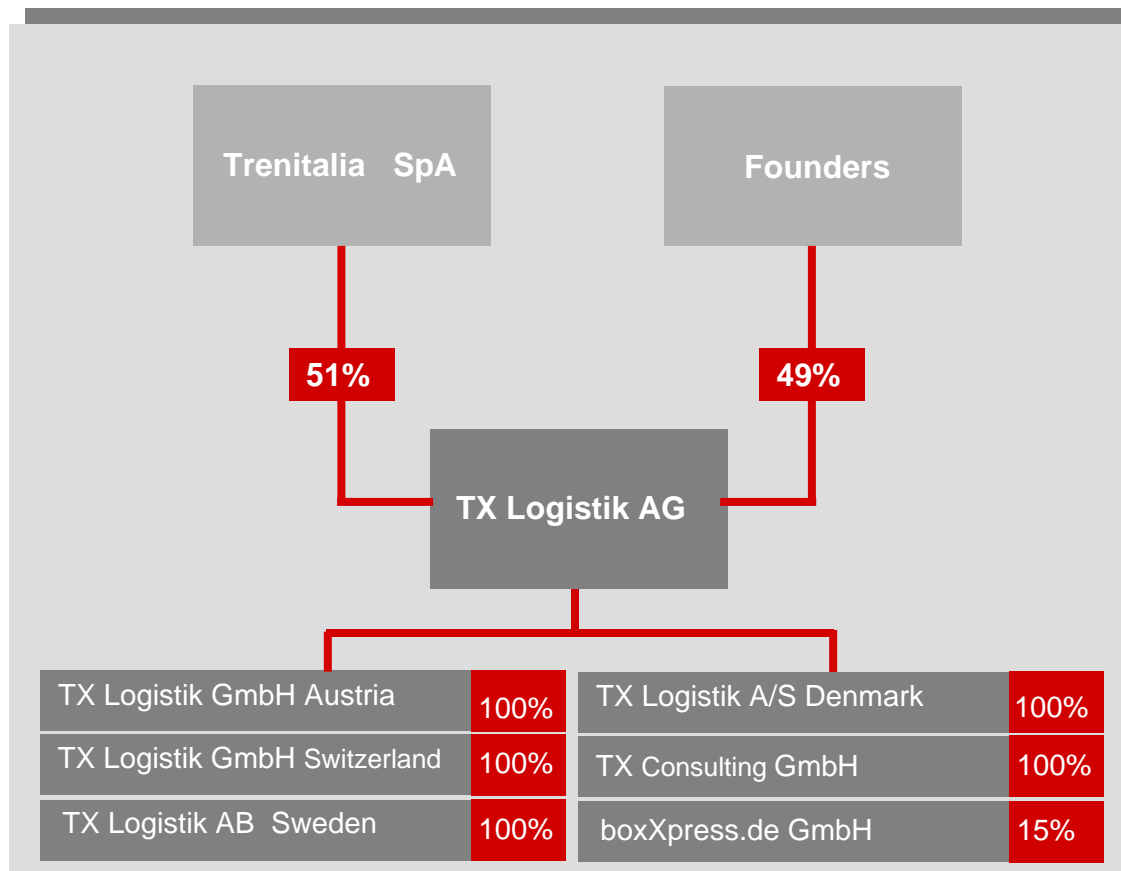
Trenitalia SpA

Founders

51%

49%

TX Logistik AG

TX Logistik GmbH Austria 100%

TX Logistik GmbH Switzerland 100%

TX Logistik AB Sweden 100%

TX Logistik A/S Denmark 100%

TX Consulting GmbH 100%

boxXpress.de GmbH 15%